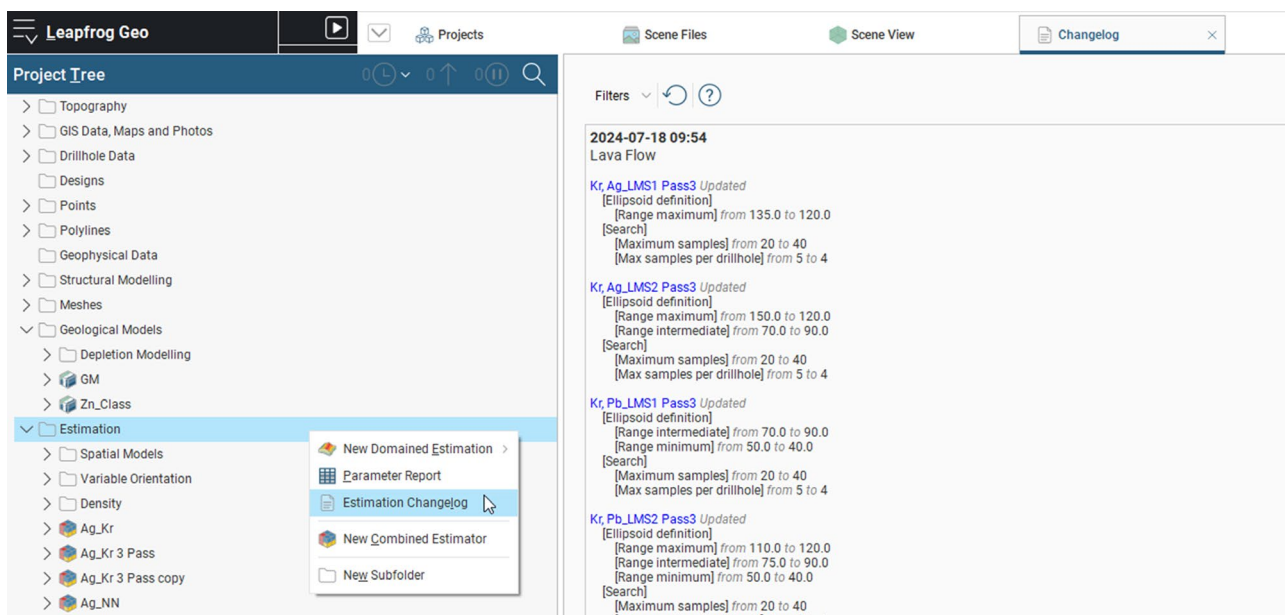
Leapfrog Geo

Projects

Scene Files

Scene View

Changelog

Project Tree

0 0 0

Topography

GIS Data, Maps and Photos

Drillhole Data

Designs

Points

Polylines

Geophysical Data

Structural Modelling

Meshes

Geological Models

Depletion Modelling

GM

Zn_Class

Estimation

Spatial Models

Variable Orientation

Density

Ag_Kr

Ag_Kr 3 Pass

Ag_Kr 3 Pass copy

Ag_NN

New Domained Estimation

Parameter Report

Estimation Changelog

New Combined Estimator

New Subfolder

Filters

2024-07-18 09:54
Lava Flow

Kr, Ag_LMS1 Pass3 Updated
[Ellipsoid definition]
[Range maximum] from 135.0 to 120.0
[Search]
[Maximum samples] from 20 to 40
[Max samples per drillhole] from 5 to 4

Kr, Ag_LMS2 Pass3 Updated
[Ellipsoid definition]
[Range maximum] from 150.0 to 120.0
[Range intermediate] from 70.0 to 90.0
[Search]
[Maximum samples] from 20 to 40
[Max samples per drillhole] from 5 to 4

Kr, Pb_LMS1 Pass3 Updated
[Ellipsoid definition]
[Range intermediate] from 70.0 to 90.0
[Range minimum] from 50.0 to 40.0
[Search]
[Maximum samples] from 20 to 40
[Max samples per drillhole] from 5 to 4

Kr, Pb_LMS2 Pass3 Updated
[Ellipsoid definition]
[Range maximum] from 110.0 to 120.0
[Range intermediate] from 75.0 to 90.0
[Range minimum] from 50.0 to 40.0
[Search]
[Maximum samples] from 20 to 40